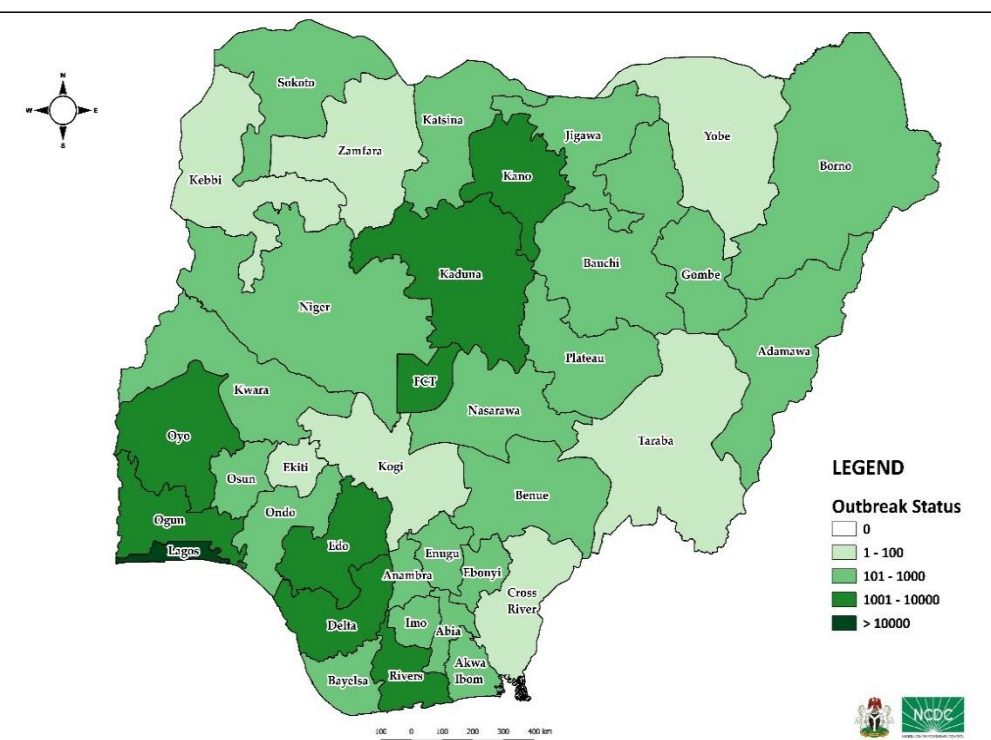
N
W
E
S

Sokoto
Katsina
Jigawa
Yobe
Borno
Zamfara
Kebbi
Kano
Kaduna
Bauchi
Gombe
Niger
Plateau
Adamawa
FCT
Nasarawa
Kwara
Oyo
Taraba
Osun
Ekiti
Kogi
Benue
Ogun
Ondo
Edo
Lagos
Enugu
Ebonyi
Anambra
Cross River
Delta
Imo
Abia
Akwa Ibom
Bayelsa
Rivers

LEGEND
Outbreak Status
0
1 - 100
101 - 1000
1001 - 10000
> 10000

100 0 100 200 300 400 km

NCDC